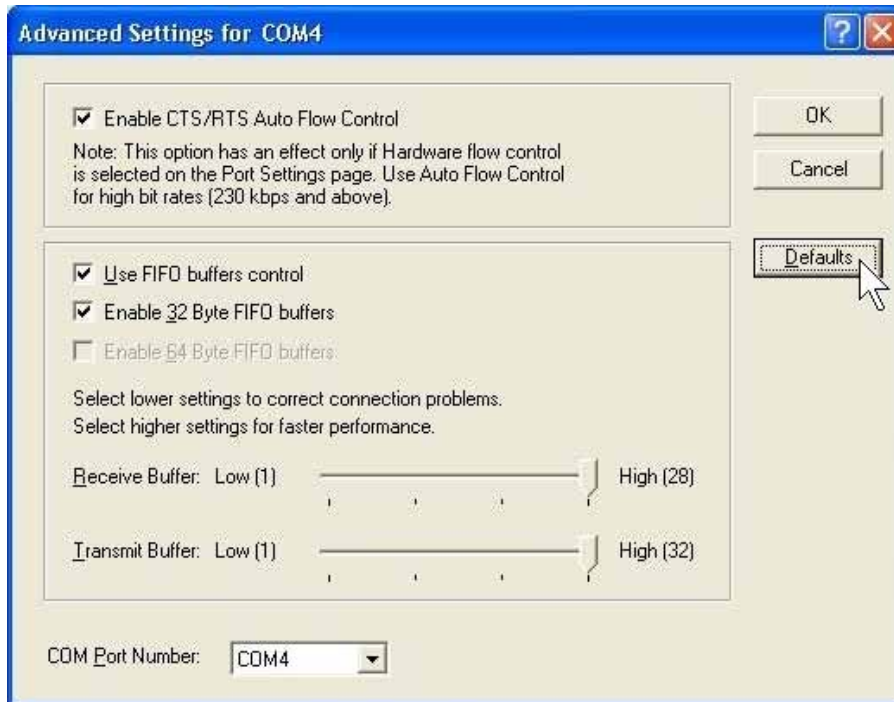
Advanced Settings for COM4

Enable CTS/RTS Auto Flow Control

Note: This option has an effect only if Hardware flow control is selected on the Port Settings page. Use Auto Flow Control for high bit rates (230 kbps and above).

OK

Cancel

Defaults

Use FIFO buffers control

Enable 32 Byte FIFO buffers

Enable 64 Byte FIFO buffers

Select lower settings to correct connection problems.
Select higher settings for faster performance.

Receive Buffer: Low (1) High (28)

Transmit Buffer: Low (1) High (32)

COM Port Number: COM4